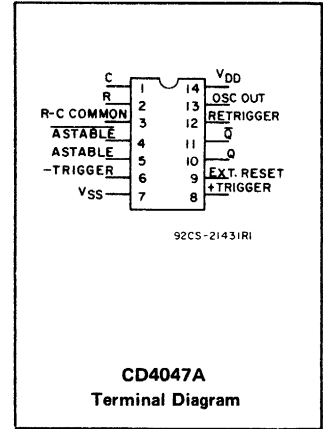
C 1
R 2
R-C COMMON 3
$\overline{\text{ASTABLE}}$ 4
ASTABLE 5
−TRIGGER 6
$V_{SS}$ 7

14 $V_{DD}$
13 OSC OUT
12 RETRIGGER
11 $\overline{Q}$
10 Q
9 EXT. RESET
8 +TRIGGER

92CS-21431R1

CD4047A
Terminal Diagram